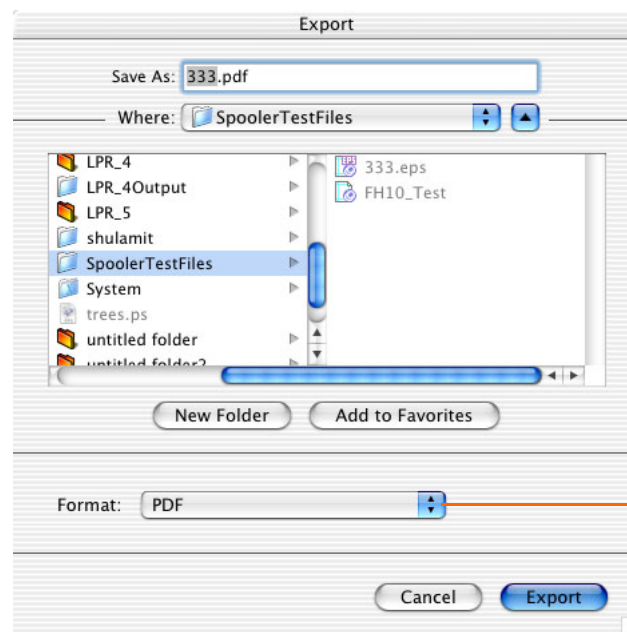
Export

Save As: 333.pdf

Where: SpoolerTestFiles

LPR_4
LPR_4Output
LPR_5
shulamit
SpoolerTestFiles
System
trees.ps
untitled folder
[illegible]

333.eps
FH10_Test

New Folder

Add to Favorites

Format: PDF

Cancel

Export